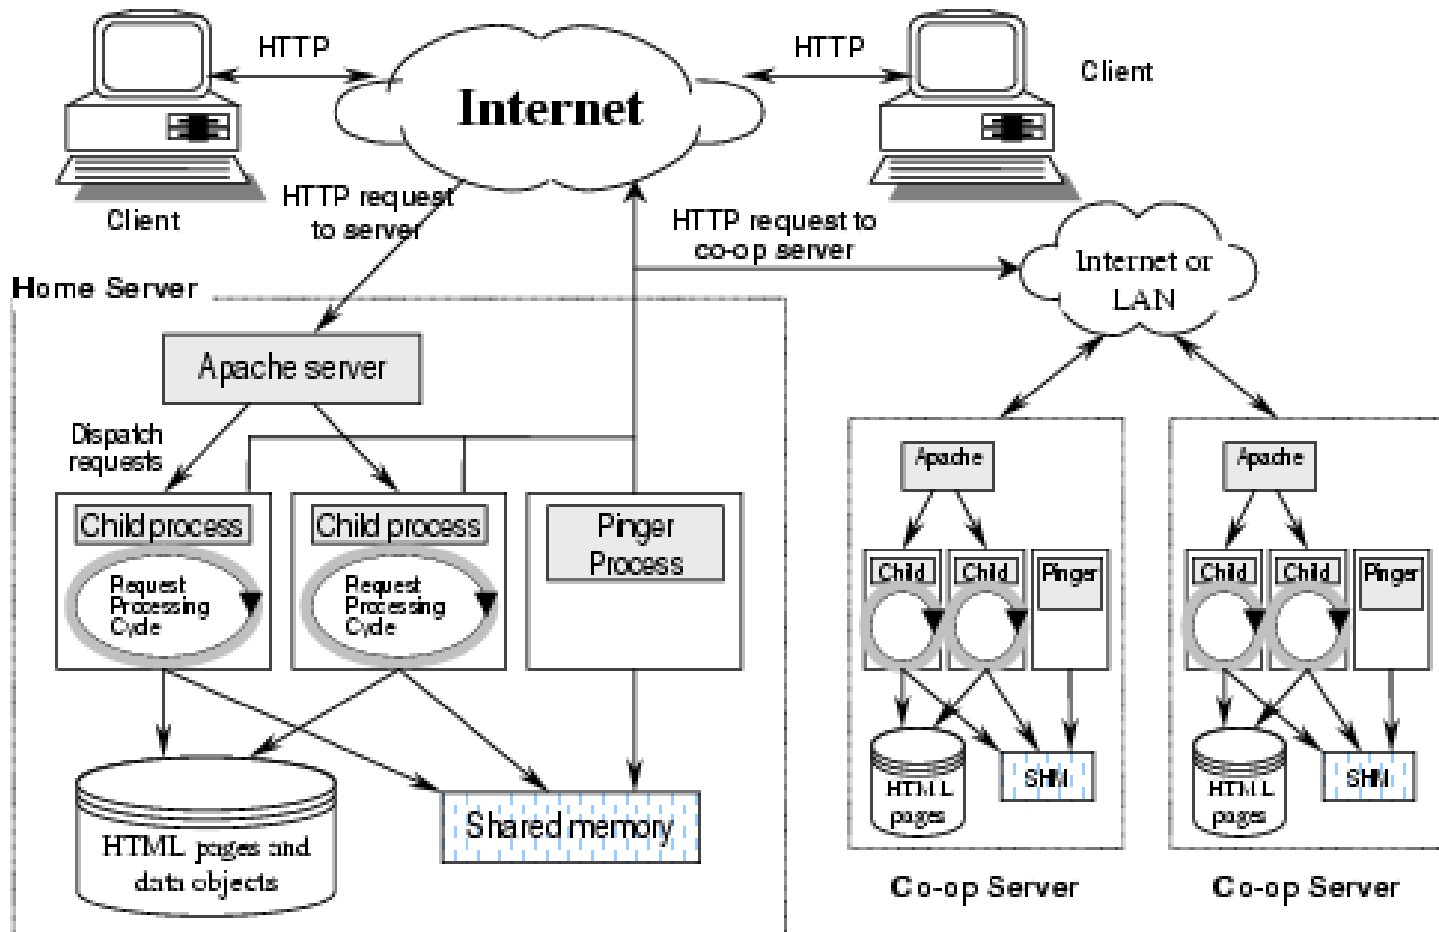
HTTP

Internet

HTTP

Client

Client

HTTP request to server

HTTP request to co-op server

Internet or LAN

Home Server

Apache server

Dispatch requests

Child process

Request Processing Cycle

Child process

Request Processing Cycle

Pinger Process

HTML pages and data objects

Shared memory

Apache

Child

Child

Pinger

HTML pages

SHM

Co-op Server

Apache

Child

Child

Pinger

HTML pages

SHM

Co-op Server